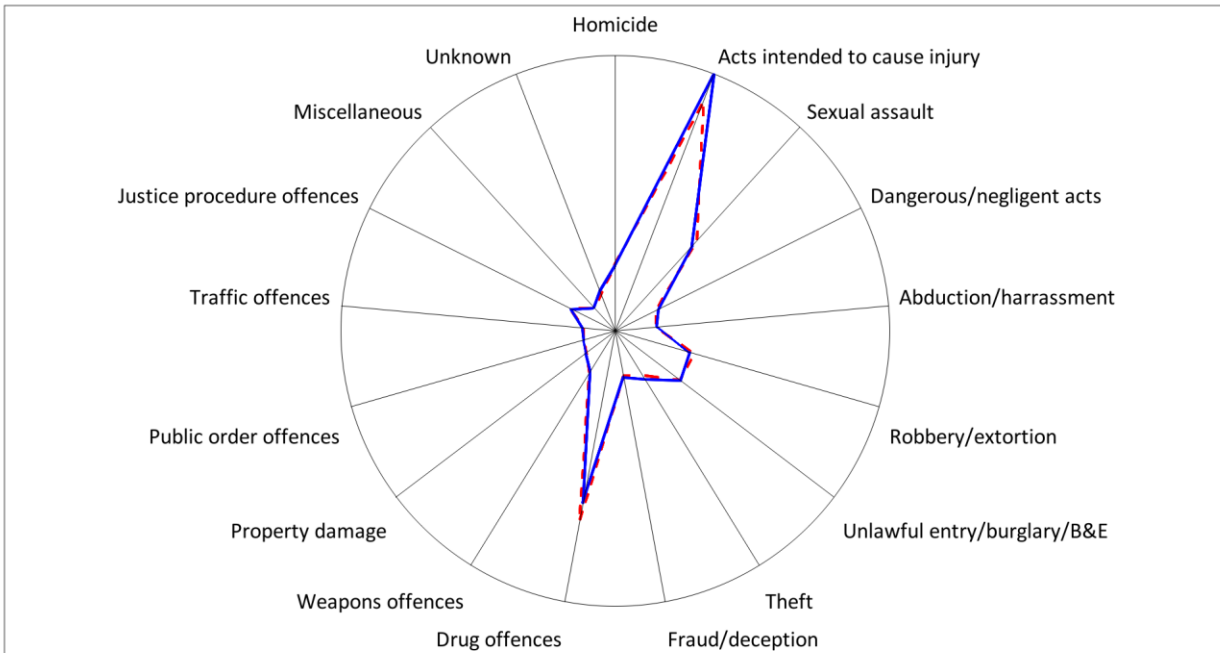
Homicide
Acts intended to cause injury
Sexual assault
Dangerous/negligent acts
Abduction/harrassment
Robbery/extortion
Unlawful entry/burglary/B&E
Theft
Fraud/deception
Drug offences
Weapons offences
Property damage
Public order offences
Traffic offences
Justice procedure offences
Miscellaneous
Unknown